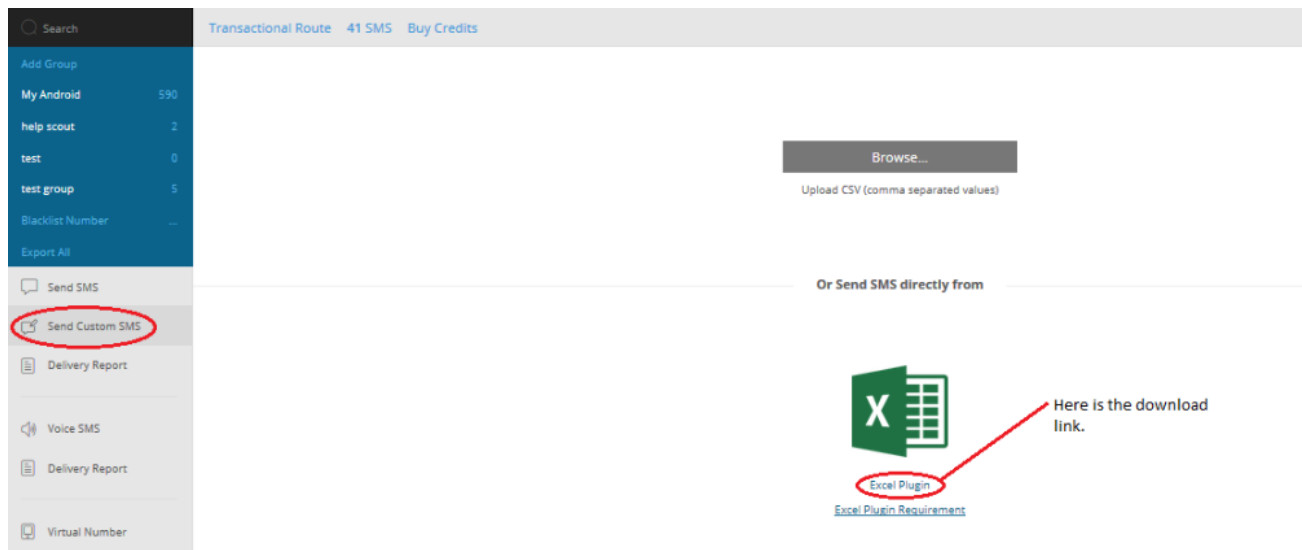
Search

Add Group
My Android 590
help scout 2
test 0
test group 5
Blacklist Number ...
Export All

Send SMS
Send Custom SMS
Delivery Report

Voice SMS
Delivery Report

Virtual Number

Transactional Route 41 SMS Buy Credits

Browse...
Upload CSV (comma separated values)

Or Send SMS directly from

X

Here is the download link.

Excel Plugin
Excel Plugin Requirement